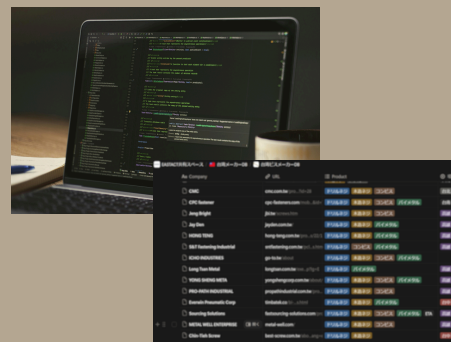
Company | URL | Product

CMC
CPC Fastener
Jeng Bright
Jay Den
HONG TONG
S&T Fastening Industrial
ICHO INDUSTRIES
Long Tuan Metal
YONG SHENG META
PRO-PATH INDUSTRIAL
Everwin Pneumatic Corp
Sourcing Solutions
METAL WELL ENTERPRISE
Chin-Tinh Screw